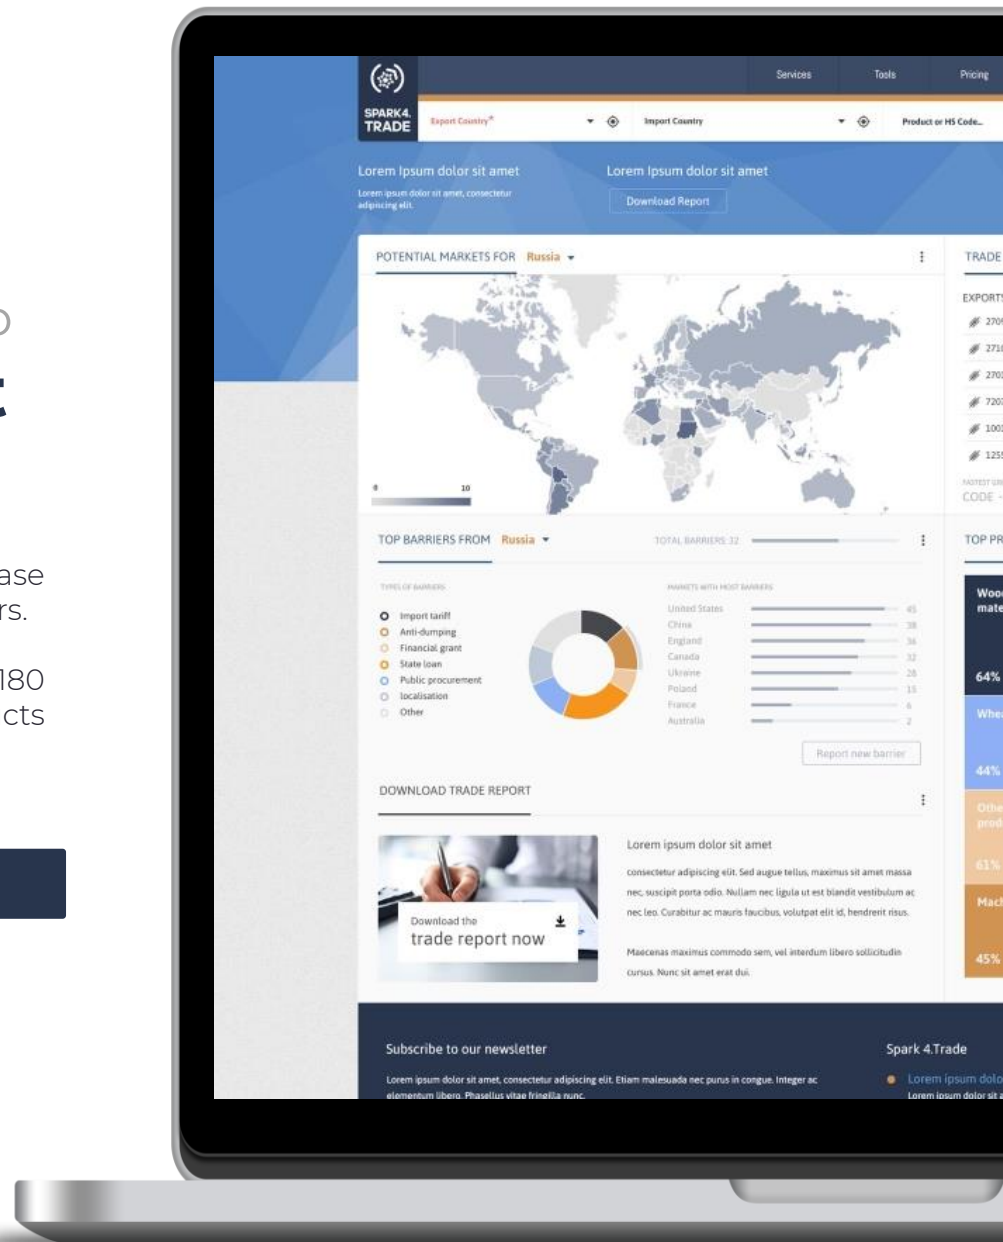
o
t

ase
rs.

180
cts

SPARK4.
TRADE

Services Tools Pricing

Export Country* Import Country Product or HS Code...

Lorem Ipsum dolor sit amet
Lorem ipsum dolor sit amet, consectetur adipiscing elit.

Lorem Ipsum dolor sit amet
Download Report

POTENTIAL MARKETS FOR Russia

0 10

TRADE
EXPORT
2709
2710
2701
7207
1001
1255
CODE

TOP BARRIERS FROM Russia
TOTAL BARRIERS 32

TYPES OF BARRIERS
Import tariff
Anti-dumping
Financial grant
State loan
Public procurement
localisation
Other

MARKETS WITH MOST BARRIERS
United States 45
China 38
England 36
Canada 32
Ukraine 28
Poland 15
France 6
Australia 2

Report new barrier

TOP PR
Wood mate
64%
Whe
44%
Othe prod
61%
Mach
45%

DOWNLOAD TRADE REPORT

Download the
trade report now

Lorem ipsum dolor sit amet
consectetur adipiscing elit. Sed augue tellus, maximus sit amet massa nec, suscipit porta odio. Nullam nec ligula ut est blandit vestibulum ac nec leo. Curabitur ac mauris faucibus, volutpat elit id, hendrerit risus.

Maecenas maximus commodo sem, vel interdum libero sollicitudin cursus. Nunc sit amet erat dui.

Subscribe to our newsletter
Lorem ipsum dolor sit amet, consectetur adipiscing elit. Etiam malesuada nec purus in congue. Integer ac elementum libero. Phasellus vitae fringilla nunc.

Spark 4.Trade
Lorem ipsum dolo
Lorem ipsum dolor sit a